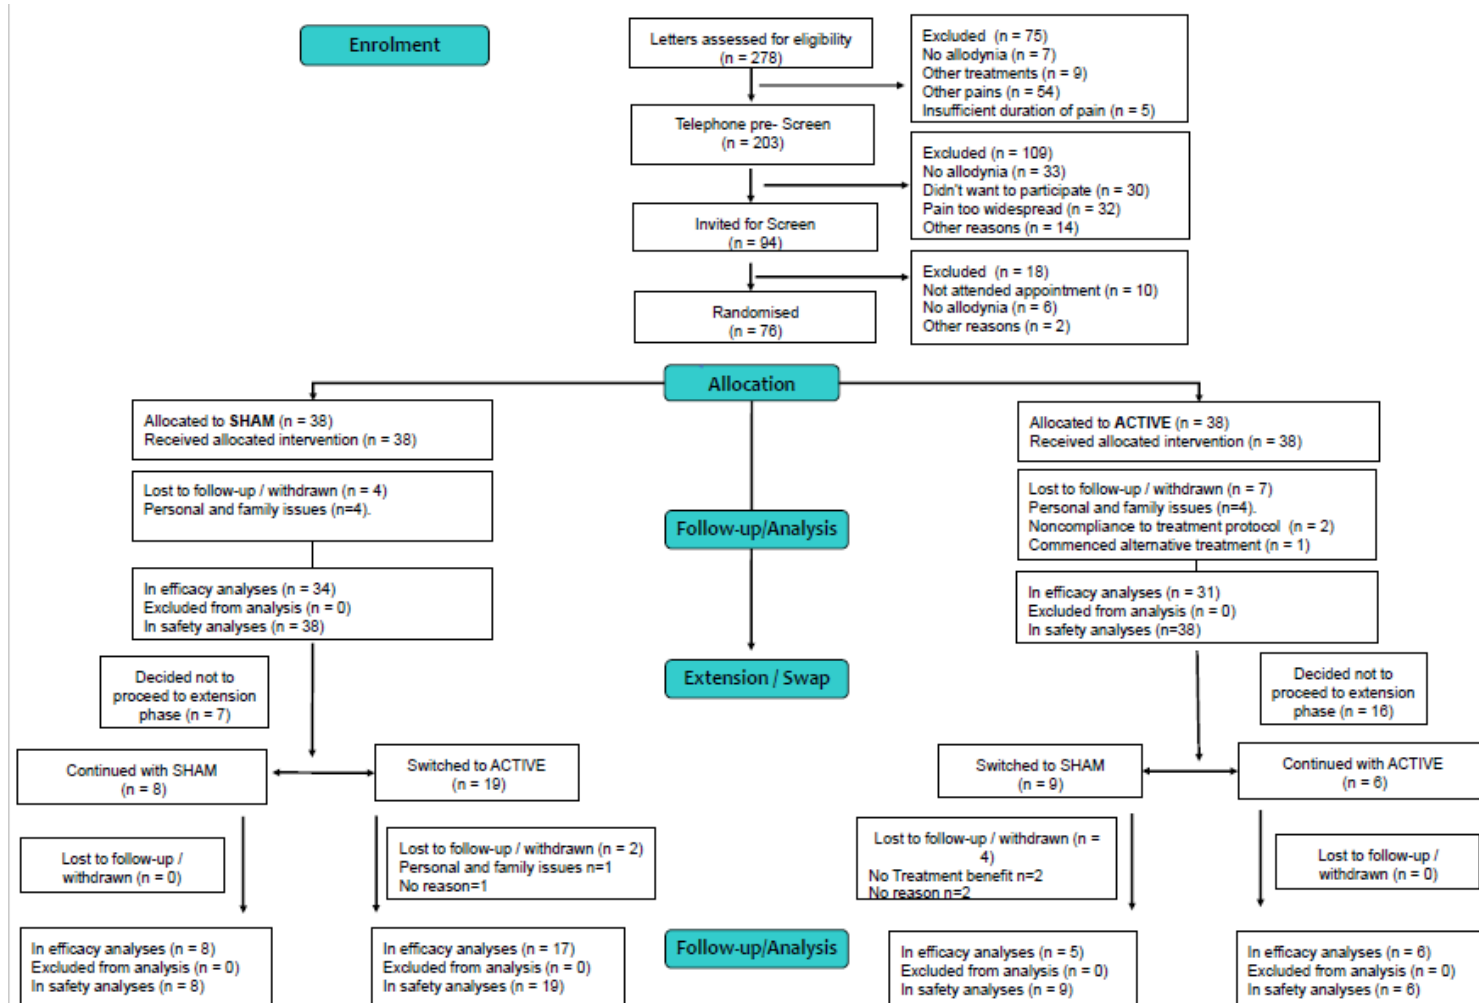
Enrolment

Letters assessed for eligibility (n = 278)

Excluded (n = 75)
No allodynia (n = 7)
Other treatments (n = 9)
Other pains (n = 54)
Insufficient duration of pain (n = 5)

Telephone pre- Screen (n = 203)

Excluded (n = 109)
No allodynia (n = 33)
Didn't want to participate (n = 30)
Pain too widespread (n = 32)
Other reasons (n = 14)

Invited for Screen (n = 94)

Excluded (n = 18)
Not attended appointment (n = 10)
No allodynia (n = 6)
Other reasons (n = 2)

Randomised (n = 76)

Allocation

Allocated to SHAM (n = 38)
Received allocated intervention (n = 38)

Allocated to ACTIVE (n = 38)
Received allocated intervention (n = 38)

Lost to follow-up / withdrawn (n = 4)
Personal and family issues (n=4).

Follow-up/Analysis

Lost to follow-up / withdrawn (n = 7)
Personal and family issues (n=4).
Noncompliance to treatment protocol (n = 2)
Commenced alternative treatment (n = 1)

In efficacy analyses (n = 34)
Excluded from analysis (n = 0)
In safety analyses (n = 38)

In efficacy analyses (n = 31)
Excluded from analysis (n = 0)
In safety analyses (n=38)

Decided not to proceed to extension phase (n = 7)

Extension / Swap

Decided not to proceed to extension phase (n = 16)

Continued with SHAM (n = 8)

Switched to ACTIVE (n = 19)

Switched to SHAM (n = 9)

Continued with ACTIVE (n = 6)

Lost to follow-up / withdrawn (n = 0)

Lost to follow-up / withdrawn (n = 2)
Personal and family issues n=1
No reason=1

Lost to follow-up / withdrawn (n = 4)
No Treatment benefit n=2
No reason n=2

Lost to follow-up / withdrawn (n = 0)

In efficacy analyses (n = 8)
Excluded from analysis (n = 0)
In safety analyses (n = 8)

In efficacy analyses (n = 17)
Excluded from analysis (n = 0)
In safety analyses (n = 19)

Follow-up/Analysis

In efficacy analyses (n = 5)
Excluded from analysis (n = 0)
In safety analyses (n = 9)

In efficacy analyses (n = 6)
Excluded from analysis (n = 0)
In safety analyses (n = 6)